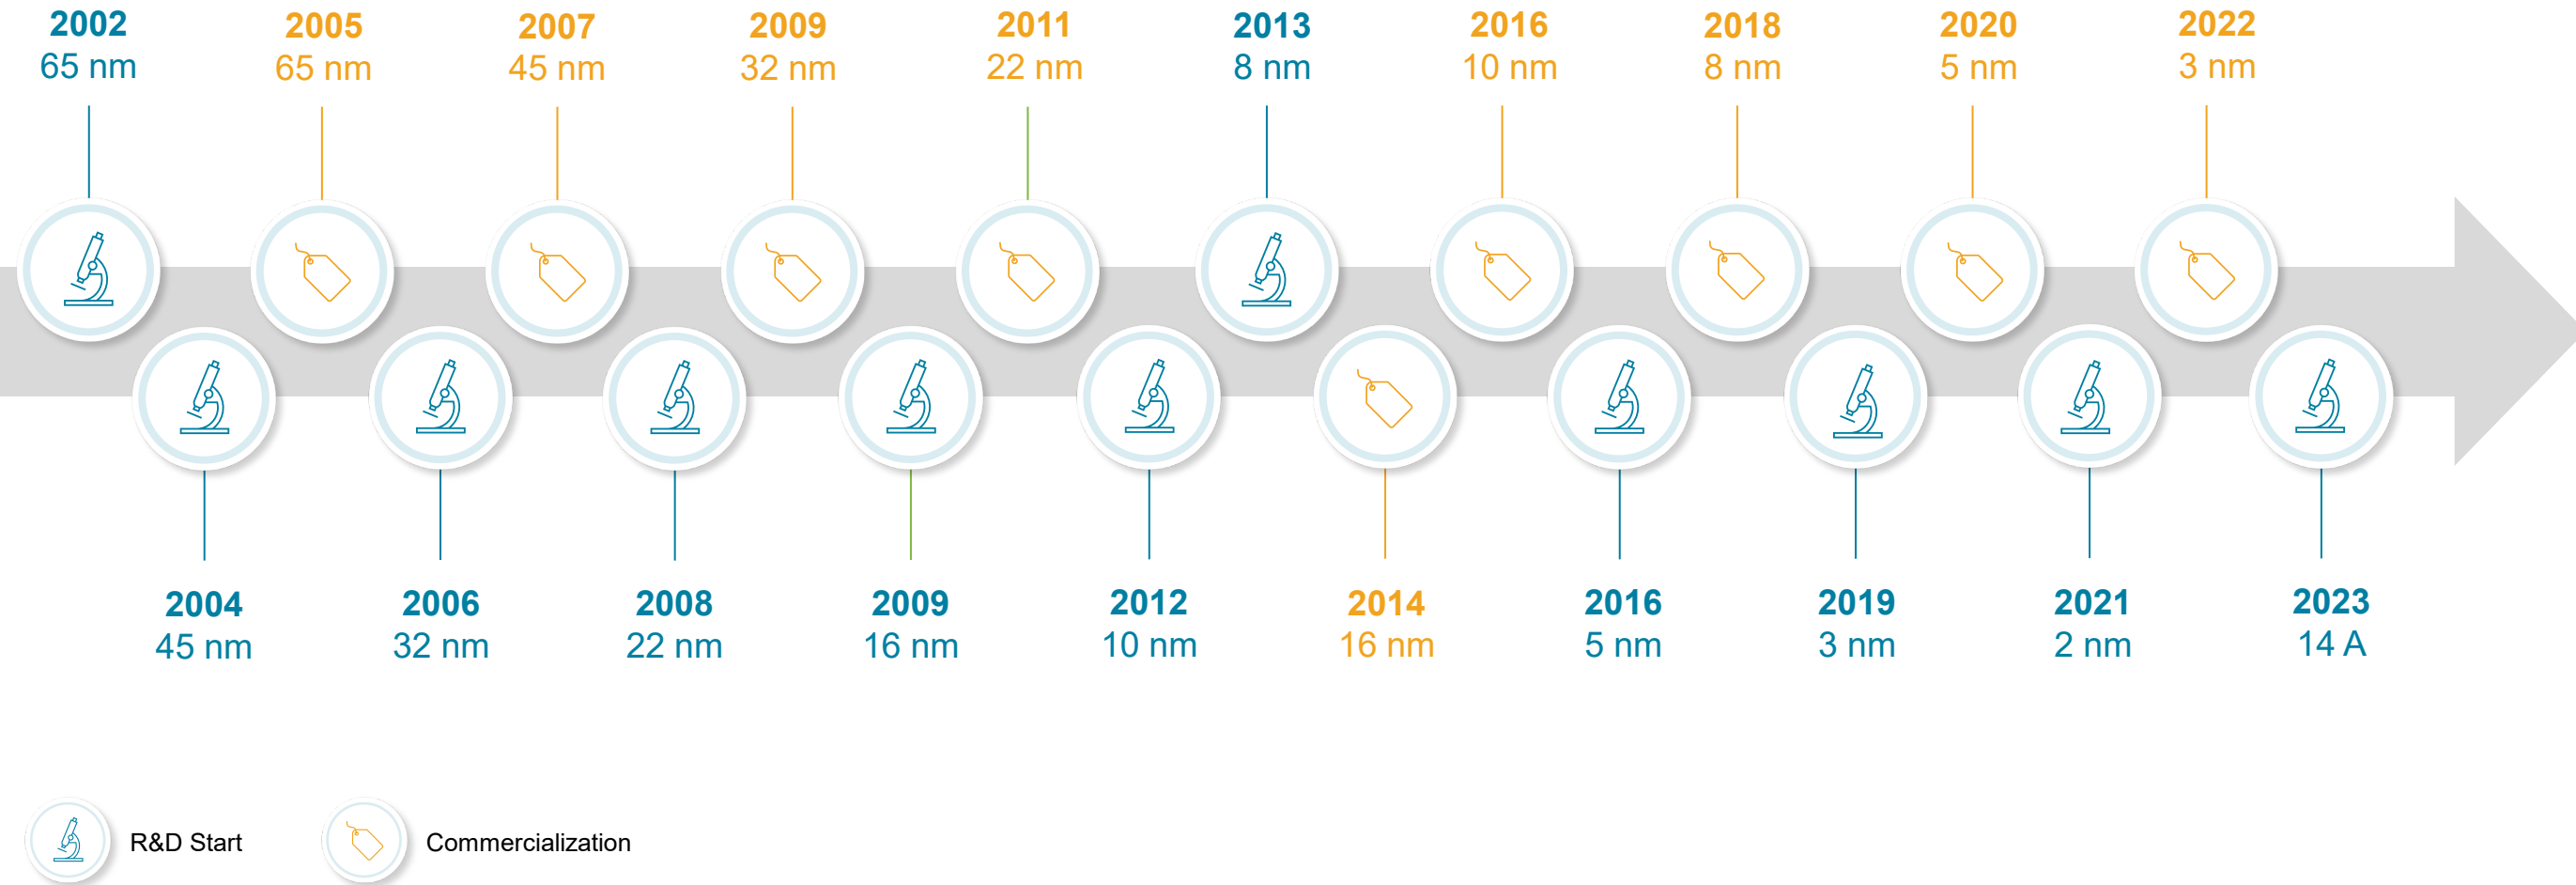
2002
65 nm

2005
65 nm

2007
45 nm

2009
32 nm

2011
22 nm

2013
8 nm

2016
10 nm

2018
8 nm

2020
5 nm

2022
3 nm

2004
45 nm

2006
32 nm

2008
22 nm

2009
16 nm

2012
10 nm

2014
16 nm

2016
5 nm

2019
3 nm

2021
2 nm

2023
14 A

R&D Start

Commercialization